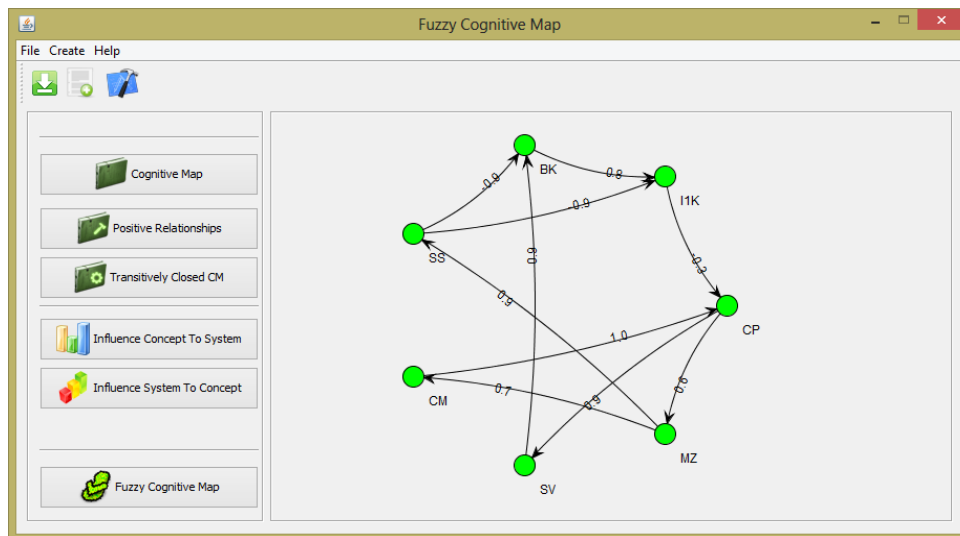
Fuzzy Cognitive Map

File Create Help

Cognitive Map

Positive Relationships

Transitively Closed CM

Influence Concept To System

Influence System To Concept

Fuzzy Cognitive Map

BK

0.8

I1K

0.9

0.9

SS

0.0

0.3

0.9

CP

1.0

CM

0.7

0.9

0.6

MZ

SV